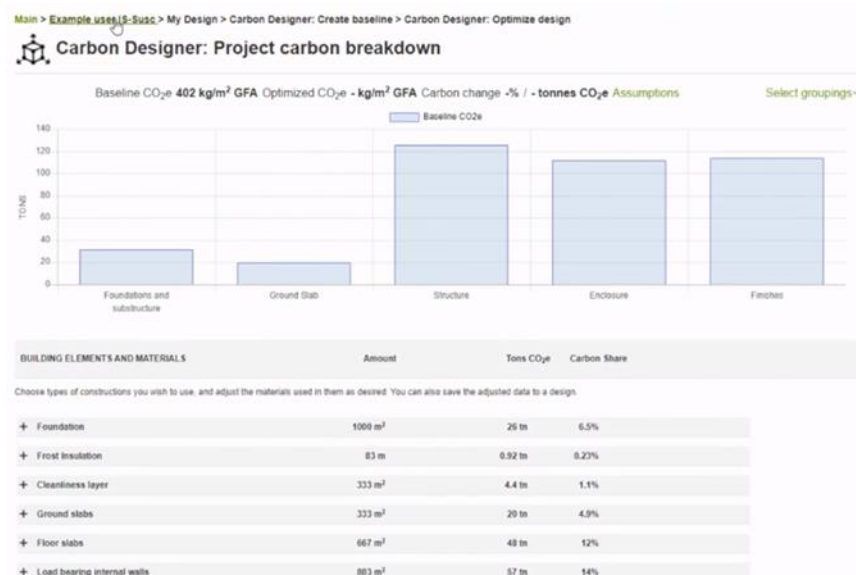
Main > Example uses IS-Susc > My Design > Carbon Designer: Create baseline > Carbon Designer: Optimize design

Carbon Designer: Project carbon breakdown

Baseline $CO_2e$ **402 kg/m² GFA** Optimized $CO_2e$ **- kg/m² GFA** Carbon change **-%** / **- tonnes $CO_2e$** Assumptions

Select groupings

Baseline CO2e

140
120
100
80
60
40
20
0

TONS

Foundations and substructure
Ground Slab
Structure
Enclosure
Finishes

| BUILDING ELEMENTS AND MATERIALS | Amount | Tons $CO_2e$ | Carbon Share |
|---|---|---|---|

Choose types of constructions you wish to use, and adjust the materials used in them as desired. You can also save the adjusted data to a design.

| | | | |
|---|---|---|---|
| + Foundation | 1000 m² | 26 tn | 6.5% |
| + Frost Insulation | 83 m | 0.92 tn | 0.23% |
| + Cleanliness layer | 333 m² | 4.4 tn | 1.1% |
| + Ground slabs | 333 m² | 20 tn | 4.9% |
| + Floor slabs | 667 m² | 48 tn | 12% |
| + Load bearing internal walls | 883 m² | 57 tn | 14% |